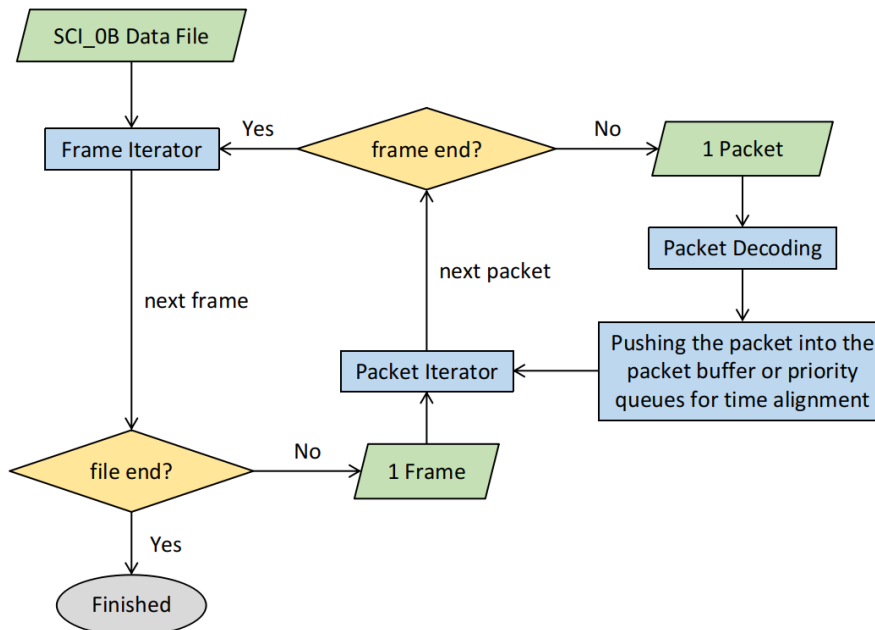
SCI_0B Data File

Frame Iterator

Yes

frame end?

No

1 Packet

Packet Decoding

next packet

next frame

Pushing the packet into the packet buffer or priority queues for time alignment

Packet Iterator

file end?

No

1 Frame

Yes

Finished